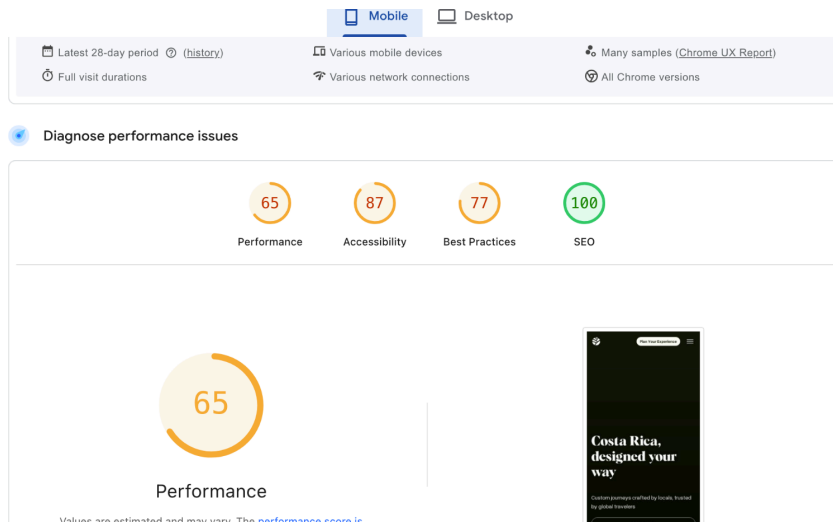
Mobile Desktop

Latest 28-day period (history)
Various mobile devices
Many samples (Chrome UX Report)
Full visit durations
Various network connections
All Chrome versions

Diagnose performance issues

65
Performance
87
Accessibility
77
Best Practices
100
SEO

65
Performance

Values are estimated and may vary. The performance score is

Plan Your Experience

Costa Rica, designed your way

Custom journeys crafted by locals, trusted by global travelers